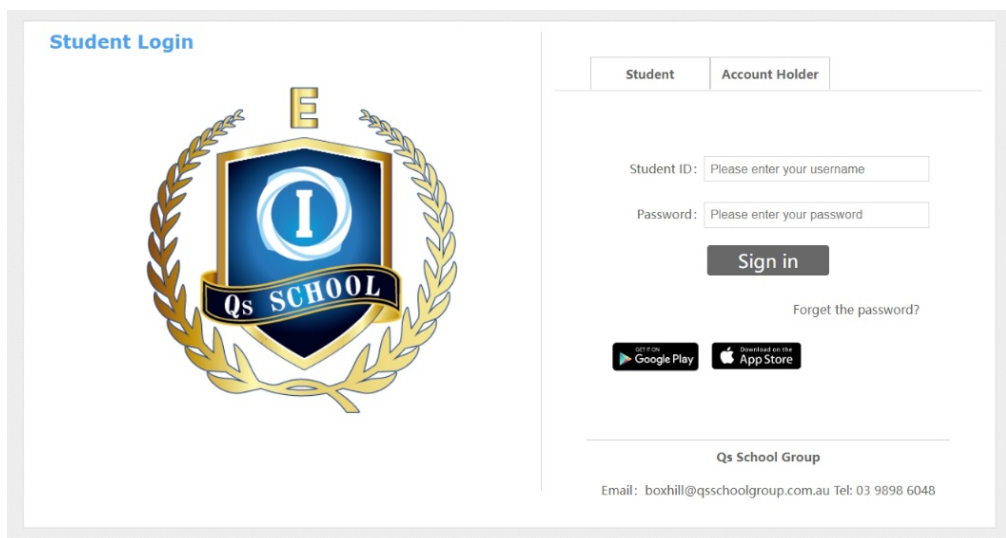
Student Login

E

I

Qs SCHOOL

Student | Account Holder

Student ID: Please enter your username

Password: Please enter your password

Sign in

Forget the password?

GET IT ON Google Play

Download on the App Store

Qs School Group

Email: boxhill@qsschoolgroup.com.au Tel: 03 9898 6048